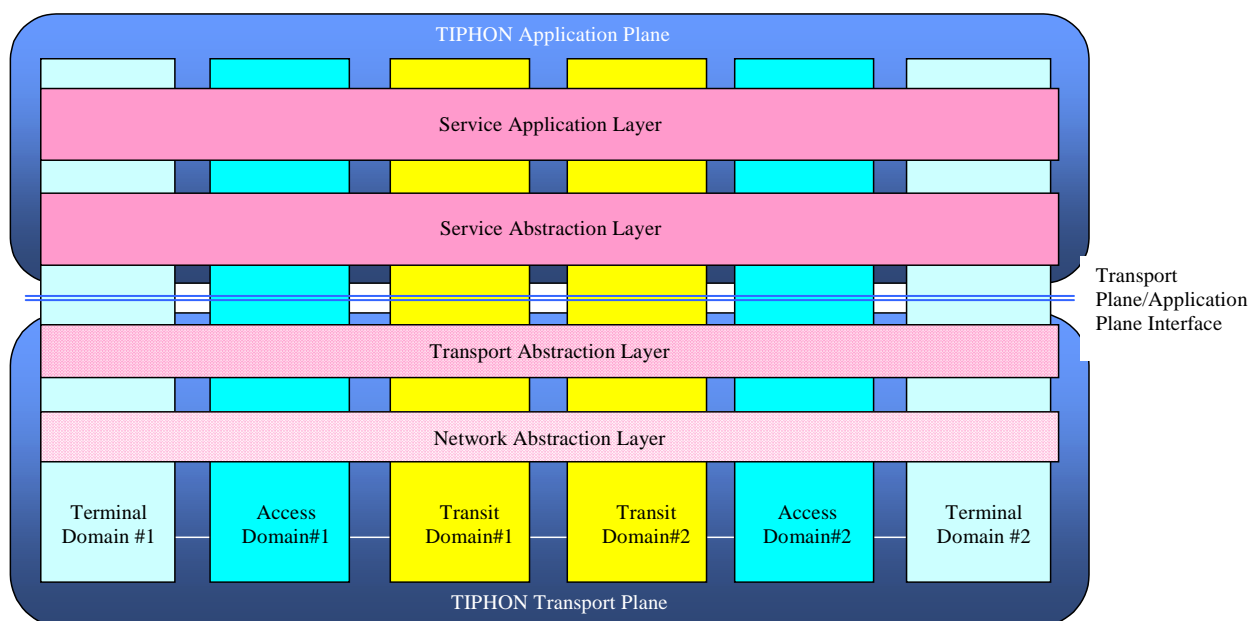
TIPHON Application Plane

Service Application Layer

Service Abstraction Layer

Transport Plane/Application Plane Interface

Transport Abstraction Layer

Network Abstraction Layer

Terminal Domain #1

Access Domain#1

Transit Domain#1

Transit Domain#2

Access Domain#2

Terminal Domain #2

TIPHON Transport Plane